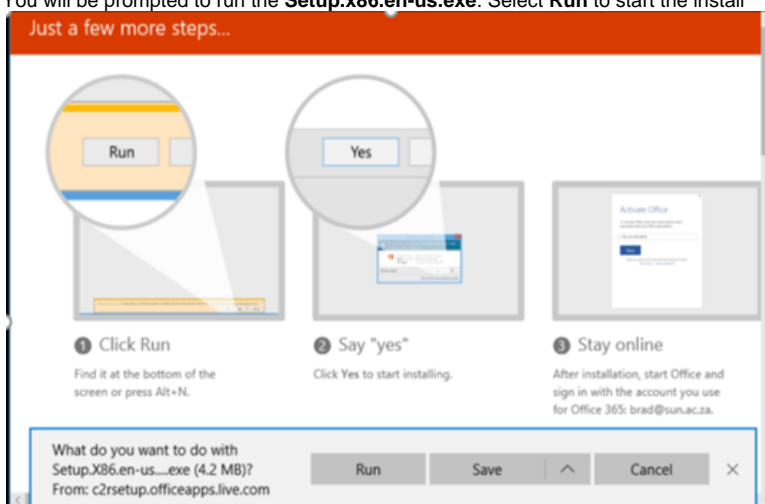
You will be prompted to run the **Setup.X86.en-us.exe**. Select **Run** to start the install

Just a few more steps...

Run

Yes

Activate Office

1 Click Run

Find it at the bottom of the screen or press Alt+N.

2 Say "yes"

Click Yes to start installing.

3 Stay online

After installation, start Office and sign in with the account you use for Office 365: brad@sun.ac.za.

What do you want to do with Setup.X86.en-us....exe (4.2 MB)?
From: c2rsetup.officeapps.live.com

Run | Save | ^ | Cancel | ×